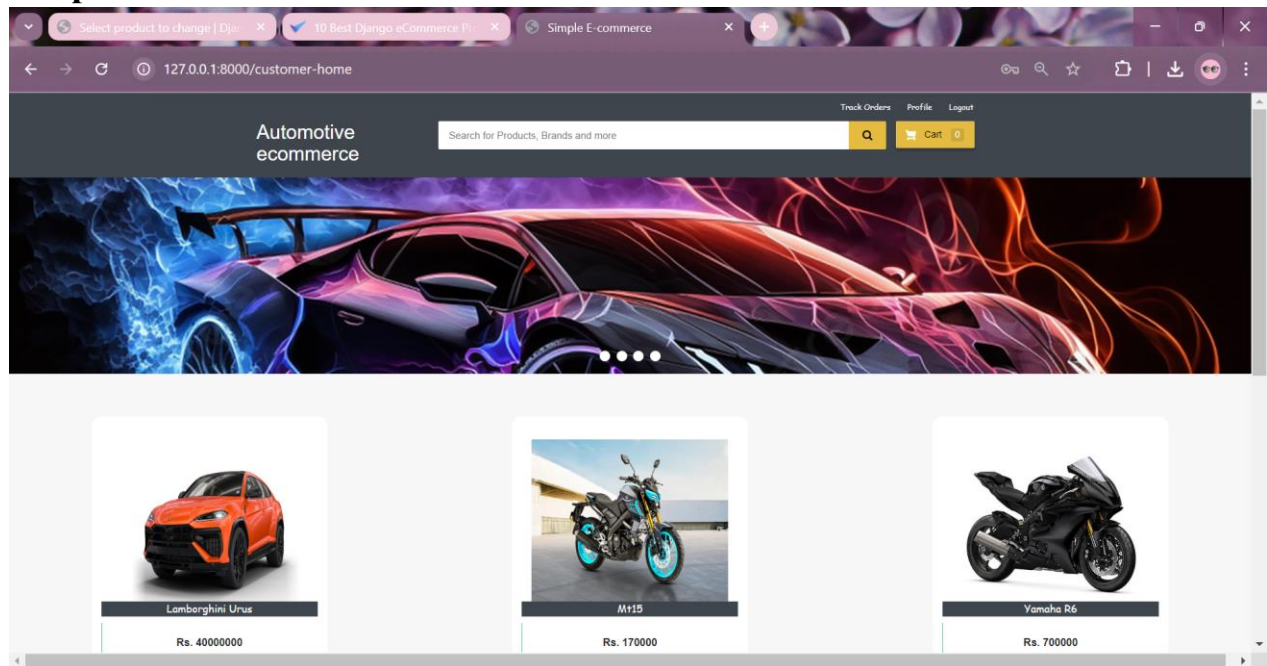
Select product to change | Djan

10 Best Django eCommerce Pr

Simple E-commerce

127.0.0.1:8000/customer-home

Track Orders Profile Logout

Automotive ecommerce

Search for Products, Brands and more

Cart 0

Lamborghini Urus

Rs. 40000000

Mt15

Rs. 170000

Yamaha R6

Rs. 700000